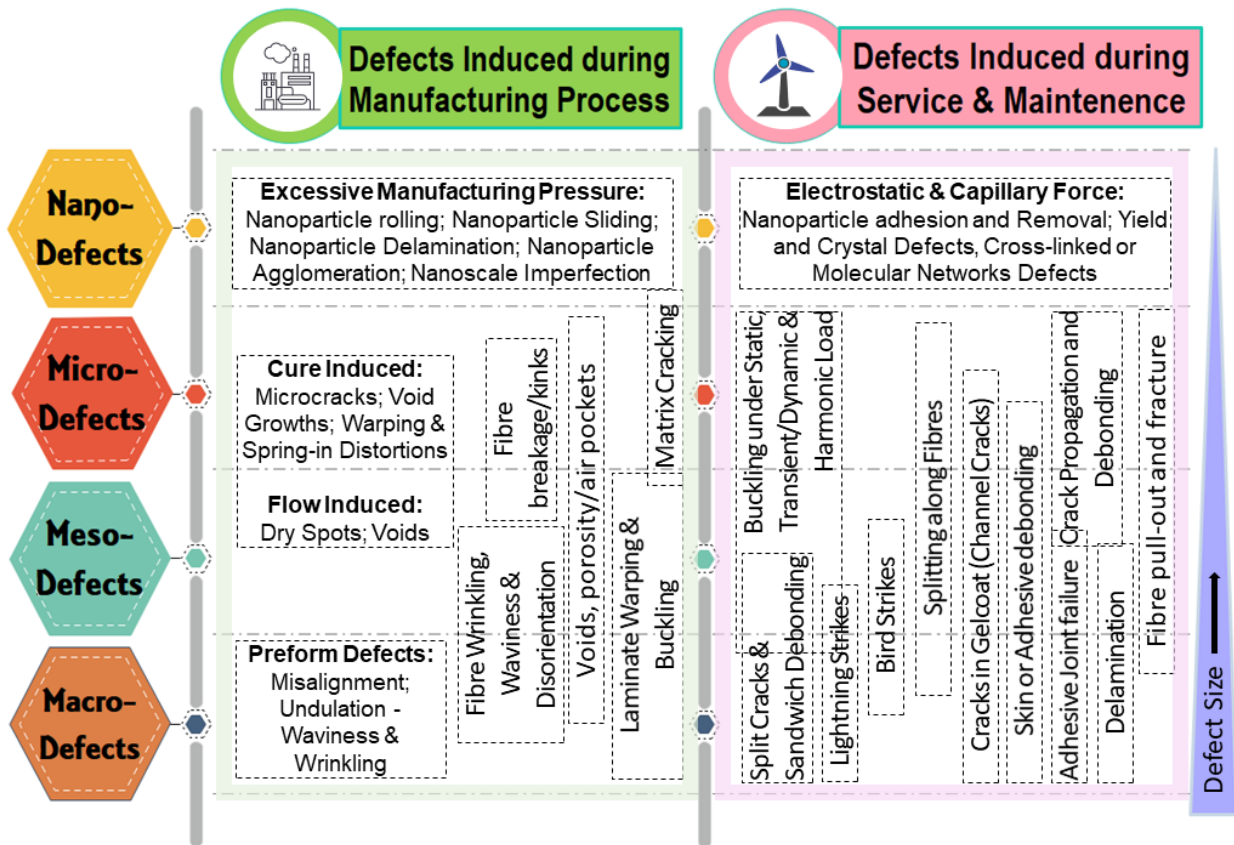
Defects Induced during Manufacturing Process

Defects Induced during Service & Maintenence

Nano-Defects

Micro-Defects

Meso-Defects

Macro-Defects

Excessive Manufacturing Pressure:
Nanoparticle rolling; Nanoparticle Sliding; Nanoparticle Delamination; Nanoparticle Agglomeration; Nanoscale Imperfection

Cure Induced:
Microcracks; Void Growths; Warping & Spring-in Distortions

Flow Induced:
Dry Spots; Voids

Preform Defects:
Misalignment; Undulation - Waviness & Wrinkling

Fibre breakage/kinks

Voids, porosity/air pockets

Matrix Cracking

Fibre Wrinkling, Waviness & Disorientation

Laminate Warping & Buckling

Electrostatic & Capillary Force:
Nanoparticle adhesion and Removal; Yield and Crystal Defects, Cross-linked or Molecular Networks Defects

Buckling under Static, Transient/Dynamic & Harmonic Load

Split Cracks & Sandwich Debonding

Lightning Strikes

Bird Strikes

Splitting along Fibres

Cracks in Gelcoat (Channel Cracks)

Skin or Adhesive debonding

Adhesive Joint failure

Crack Propagation and Debonding

Delamination

Fibre pull-out and fracture

Defect Size